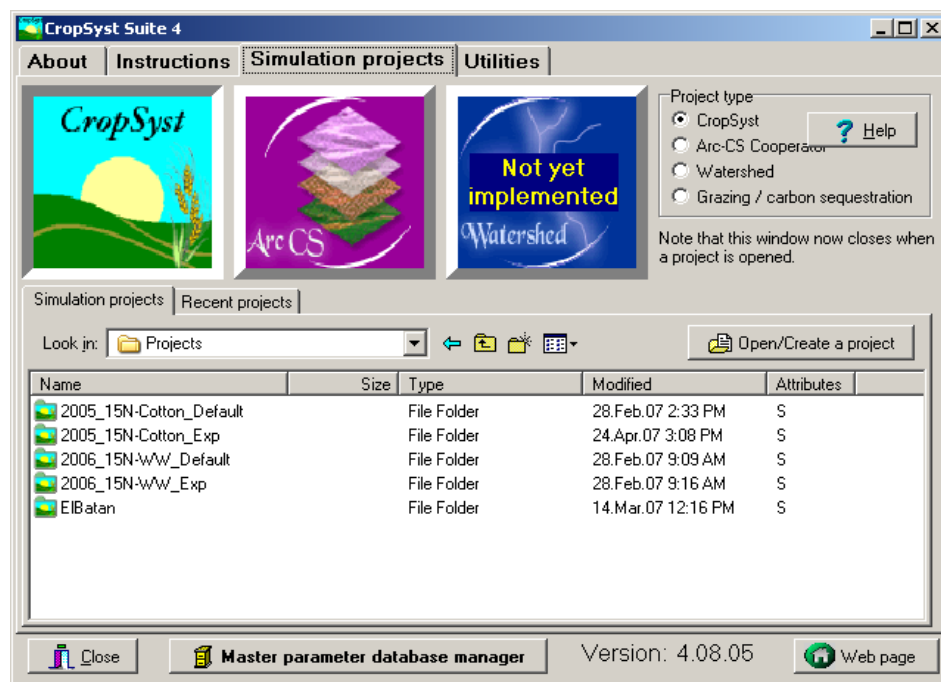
CropSyst Suite 4

About | Instructions | Simulation projects | Utilities

CropSyst

Arc CS

Not yet implemented

Watershed

Project type
CropSyst
Arc-CS Cooperator
Watershed
Grazing / carbon sequestration

Help

Note that this window now closes when a project is opened.

Simulation projects | Recent projects

Look in: Projects

Open/Create a project

| Name | Size | Type | Modified | Attributes |
|---|---|---|---|---|
| 2005_15N-Cotton_Default | | File Folder | 28.Feb.07 2:33 PM | S |
| 2005_15N-Cotton_Exp | | File Folder | 24.Apr.07 3:08 PM | S |
| 2006_15N-WW_Default | | File Folder | 28.Feb.07 9:09 AM | S |
| 2006_15N-WW_Exp | | File Folder | 28.Feb.07 9:16 AM | S |
| ElBatan | | File Folder | 14.Mar.07 12:16 PM | S |

Close

Master parameter database manager

Version: 4.08.05

Web page